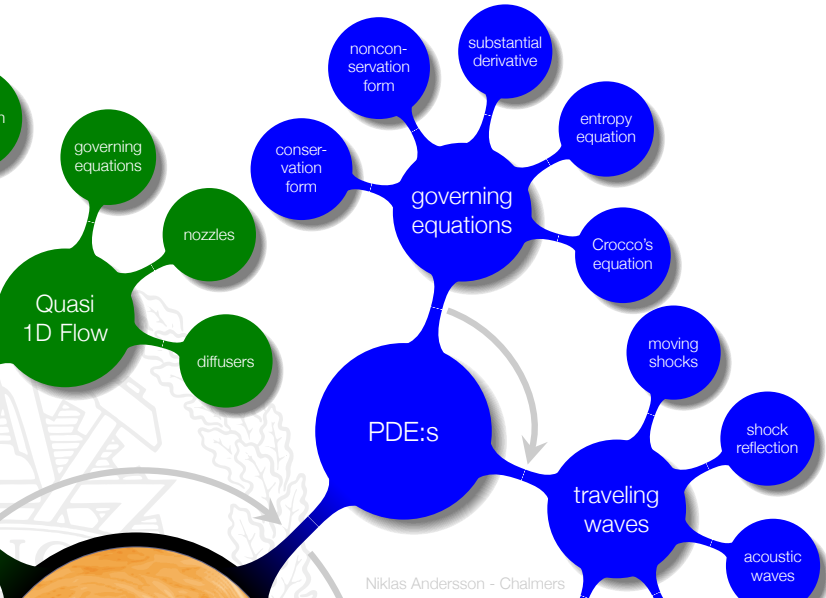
governing equations

nozzles

Quasi 1D Flow

diffusers

nonconservation form

substantial derivative

entropy equation

conservation form

governing equations

Crocco's equation

PDE:s

moving shocks

shock reflection

traveling waves

acoustic waves

Niklas Andersson - Chalmers